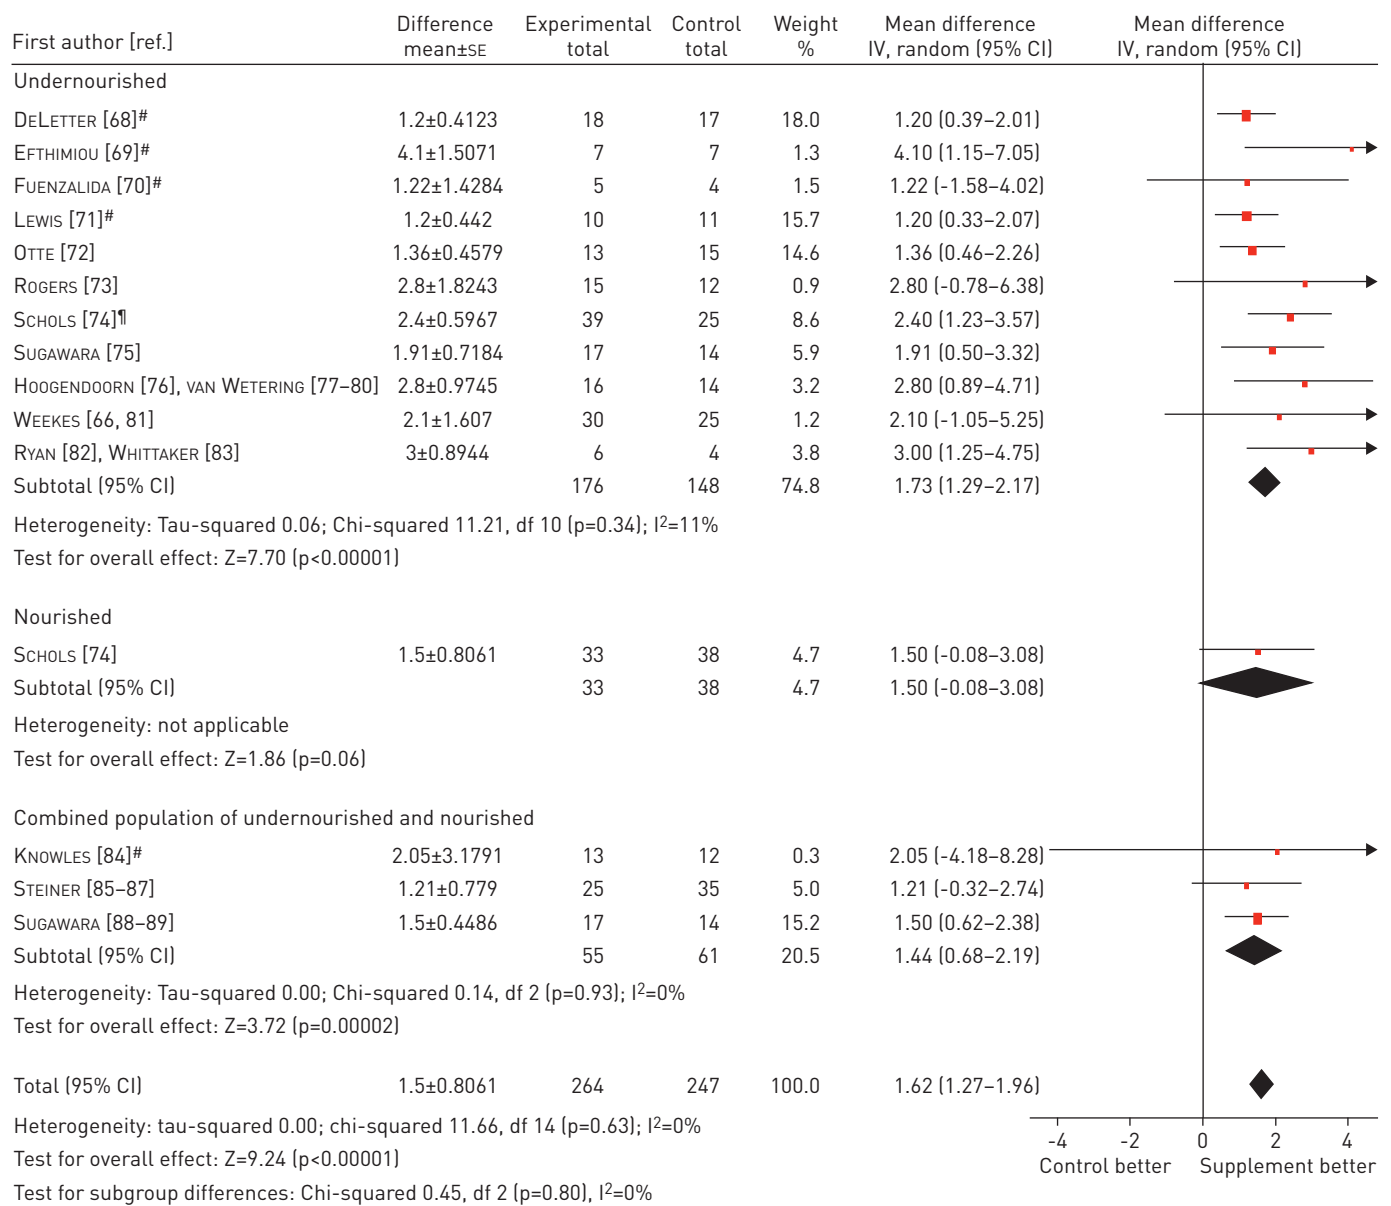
| First author [ref.] | Difference mean±SE | Experimental total | Control total | Weight % | Mean difference IV, random (95% CI) | Mean difference IV, random (95% CI) |
|---|---|---|---|---|---|---|
| Undernourished | | | | | | |
| DeLetter [68]# | 1.2±0.4123 | 18 | 17 | 18.0 | 1.20 (0.39–2.01) | |
| Efthimiou [69]# | 4.1±1.5071 | 7 | 7 | 1.3 | 4.10 (1.15–7.05) | |
| Fuenzalida [70]# | 1.22±1.4284 | 5 | 4 | 1.5 | 1.22 (-1.58–4.02) | |
| Lewis [71]# | 1.2±0.442 | 10 | 11 | 15.7 | 1.20 (0.33–2.07) | |
| Otte [72] | 1.36±0.4579 | 13 | 15 | 14.6 | 1.36 (0.46–2.26) | |
| Rogers [73] | 2.8±1.8243 | 15 | 12 | 0.9 | 2.80 (-0.78–6.38) | |
| Schols [74]¶ | 2.4±0.5967 | 39 | 25 | 8.6 | 2.40 (1.23–3.57) | |
| Sugawara [75] | 1.91±0.7184 | 17 | 14 | 5.9 | 1.91 (0.50–3.32) | |
| Hoogendoorn [76], van Wetering [77–80] | 2.8±0.9745 | 16 | 14 | 3.2 | 2.80 (0.89–4.71) | |
| Weekes [66, 81] | 2.1±1.607 | 30 | 25 | 1.2 | 2.10 (-1.05–5.25) | |
| Ryan [82], Whittaker [83] | 3±0.8944 | 6 | 4 | 3.8 | 3.00 (1.25–4.75) | |
| Subtotal (95% CI) | | 176 | 148 | 74.8 | 1.73 (1.29–2.17) | |

Heterogeneity: Tau-squared 0.06; Chi-squared 11.21, df 10 (p=0.34); I$^2$=11%
Test for overall effect: Z=7.70 (p<0.00001)

| Nourished | | | | | | |
|---|---|---|---|---|---|---|
| Schols [74] | 1.5±0.8061 | 33 | 38 | 4.7 | 1.50 (-0.08–3.08) | |
| Subtotal (95% CI) | | 33 | 38 | 4.7 | 1.50 (-0.08–3.08) | |

Heterogeneity: not applicable
Test for overall effect: Z=1.86 (p=0.06)

| Combined population of undernourished and nourished | | | | | | |
|---|---|---|---|---|---|---|
| Knowles [84]# | 2.05±3.1791 | 13 | 12 | 0.3 | 2.05 (-4.18–8.28) | |
| Steiner [85–87] | 1.21±0.779 | 25 | 35 | 5.0 | 1.21 (-0.32–2.74) | |
| Sugawara [88–89] | 1.5±0.4486 | 17 | 14 | 15.2 | 1.50 (0.62–2.38) | |
| Subtotal (95% CI) | | 55 | 61 | 20.5 | 1.44 (0.68–2.19) | |

Heterogeneity: Tau-squared 0.00; Chi-squared 0.14, df 2 (p=0.93); I$^2$=0%
Test for overall effect: Z=3.72 (p=0.00002)

| Total (95% CI) | 1.5±0.8061 | 264 | 247 | 100.0 | 1.62 (1.27–1.96) | |
|---|---|---|---|---|---|---|

Heterogeneity: tau-squared 0.00; chi-squared 11.66, df 14 (p=0.63); I$^2$=0%
Test for overall effect: Z=9.24 (p<0.00001)
Test for subgroup differences: Chi-squared 0.45, df 2 (p=0.80), I$^2$=0%

-4 -2 0 2 4
Control better Supplement better